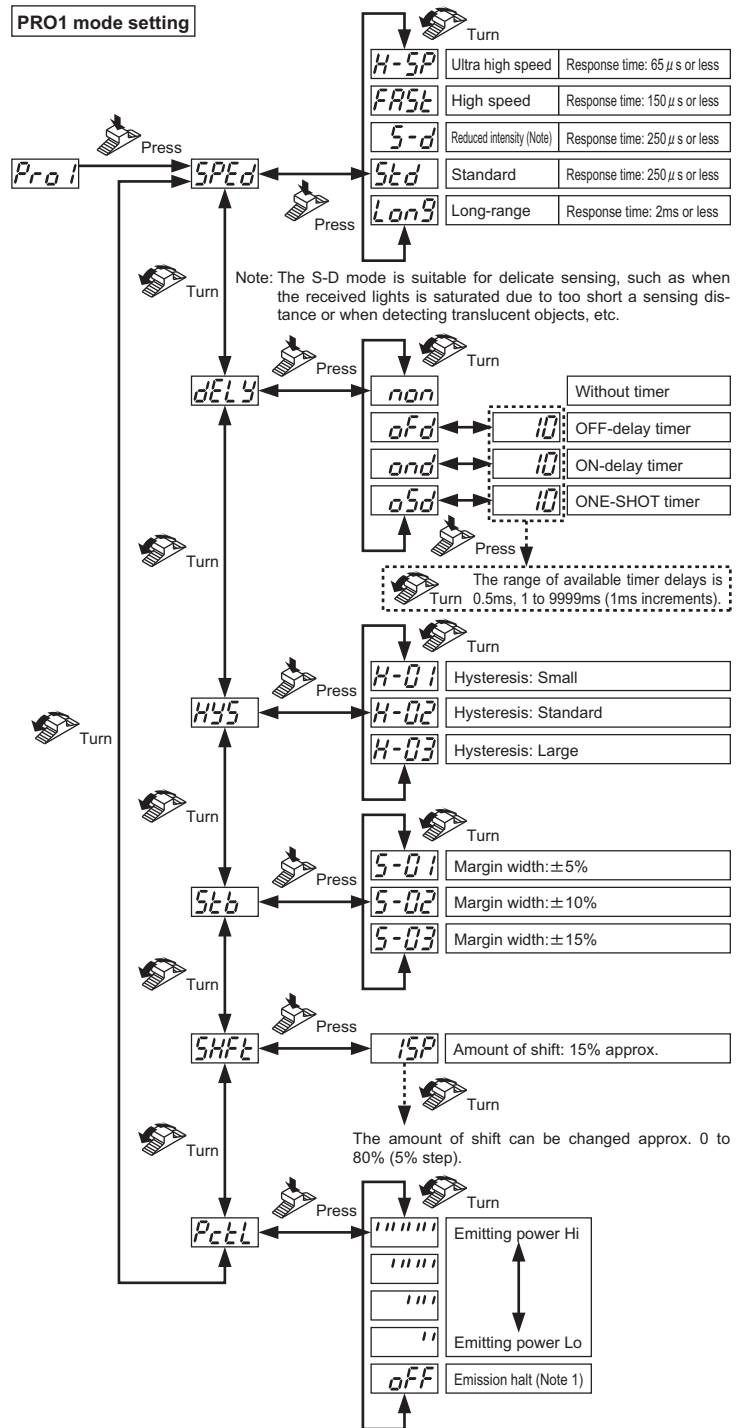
PRO1 mode setting

Turn

Press

Pro1

SPEd

H-SP Ultra high speed | Response time: 65 μs or less

FASt High speed | Response time: 150 μs or less

S-d Reduced intensity (Note) | Response time: 250 μs or less

Std Standard | Response time: 250 μs or less

Lon9 Long-range | Response time: 2ms or less

Press

Turn

Note: The S-D mode is suitable for delicate sensing, such as when the received lights is saturated due to too short a sensing distance or when detecting translucent objects, etc.

Press

Turn

dELY

non Without timer

oFd 10 OFF-delay timer

ond 10 ON-delay timer

oSd 10 ONE-SHOT timer

Press

Turn

Turn The range of available timer delays is 0.5ms, 1 to 9999ms (1ms increments).

Turn

Press

HYS

H-01 Hysteresis: Small

H-02 Hysteresis: Standard

H-03 Hysteresis: Large

Turn

Turn

Turn

Press

Stb

S-01 Margin width: ±5%

S-02 Margin width: ±10%

S-03 Margin width: ±15%

Turn

Press

SHFt

15P Amount of shift: 15% approx.

Turn

Turn

The amount of shift can be changed approx. 0 to 80% (5% step).

Press

Turn

PctL

Emitting power Hi

Emitting power Lo

oFF Emission halt (Note 1)